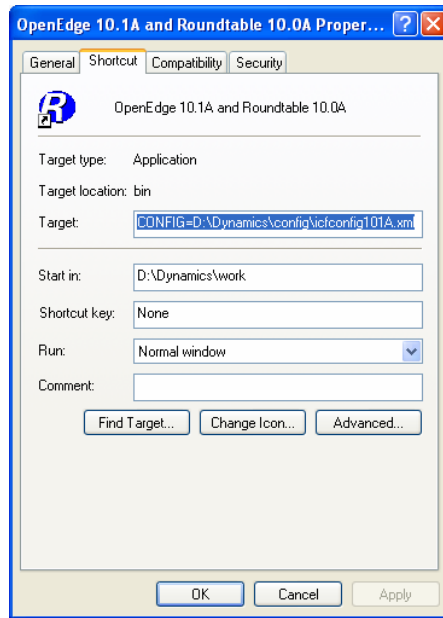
OpenEdge 10.1A and Roundtable 10.0A Proper...

General | Shortcut | Compatibility | Security

OpenEdge 10.1A and Roundtable 10.0A

Target type: Application

Target location: bin

Target: CONFIG=D:\Dynamics\config\icfconfig101A.xml

Start in: D:\Dynamics\work

Shortcut key: None

Run: Normal window

Comment:

Find Target... | Change Icon... | Advanced...

OK | Cancel | Apply